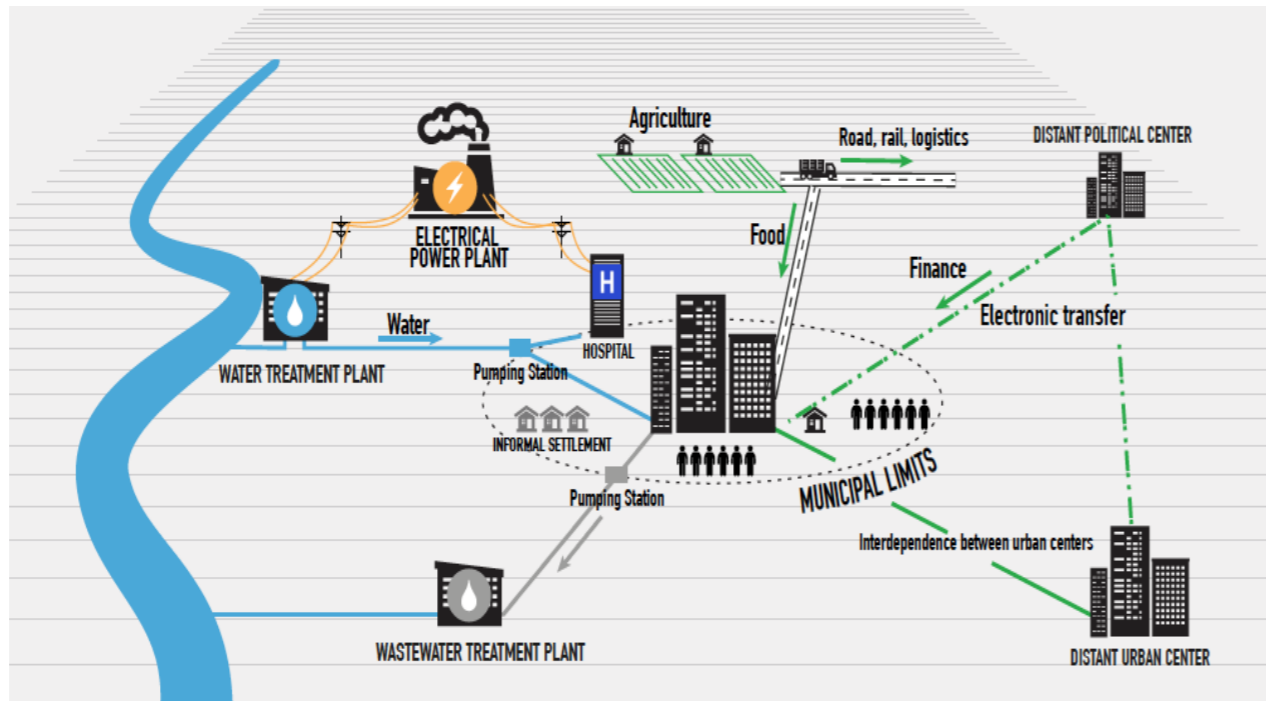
Agriculture

Road, rail, logistics

DISTANT POLITICAL CENTER

ELECTRICAL POWER PLANT

Food

Finance

Electronic transfer

H

Water

HOSPITAL

WATER TREATMENT PLANT

Pumping Station

INFORMAL SETTLEMENT

Pumping Station

MUNICIPAL LIMITS

Interdependence between urban centers

WASTEWATER TREATMENT PLANT

DISTANT URBAN CENTER